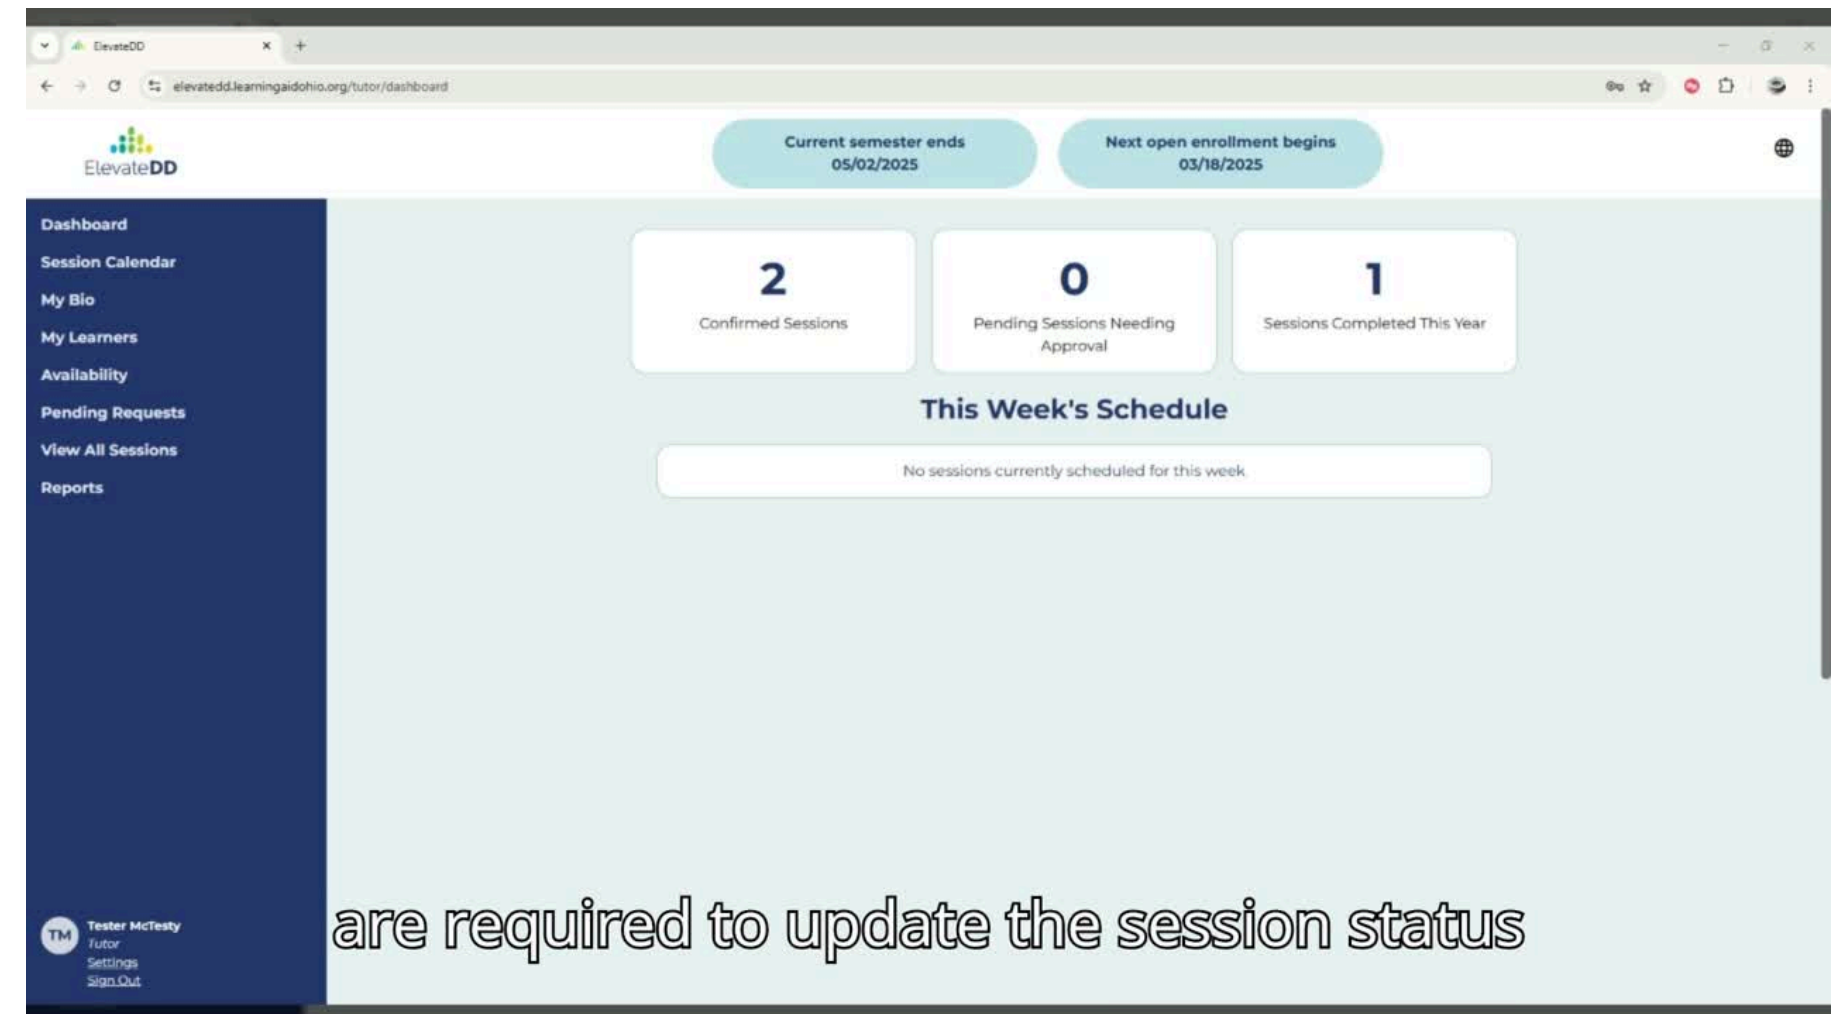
ElevateDD

elevatedd.learningaidohio.org/tutor/dashboard

ElevateDD

Current semester ends
05/02/2025

Next open enrollment begins
03/18/2025

Dashboard
Session Calendar
My Bio
My Learners
Availability
Pending Requests
View All Sessions
Reports

2
Confirmed Sessions

0
Pending Sessions Needing Approval

1
Sessions Completed This Year

This Week's Schedule

No sessions currently scheduled for this week

TM
Tester McTesty
Tutor
Settings
Sign Out

are required to update the session status